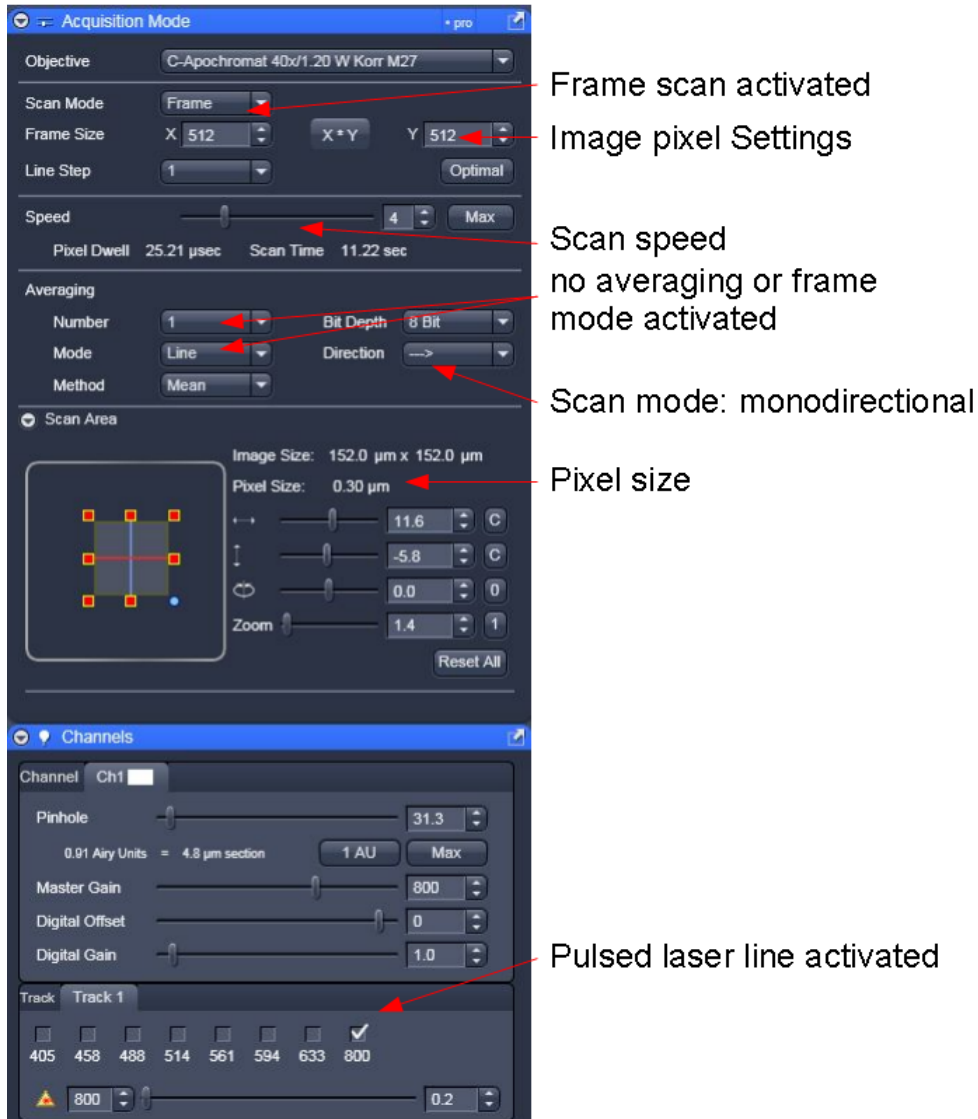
Acquisition Mode • pro

Objective C-Apochromat 40x/1.20 W Korr M27

Scan Mode Frame
Frame Size X 512 X * Y Y 512
Line Step 1 Optimal

Speed 4 Max
Pixel Dwell 25.21 µsec Scan Time 11.22 sec

Averaging
Number 1 Bit Depth 8 Bit
Mode Line Direction --->
Method Mean

Scan Area
Image Size: 152.0 µm x 152.0 µm
Pixel Size: 0.30 µm
11.6 C
-5.8 C
0.0 0
Zoom 1.4 1
Reset All

Channels
Channel Ch1
Pinhole 31.3
0.91 Airy Units = 4.8 µm section 1 AU Max
Master Gain 800
Digital Offset 0
Digital Gain 1.0

Track Track 1
405 458 488 514 561 594 633 800
800 0.2

Frame scan activated

Image pixel Settings

Scan speed

no averaging or frame mode activated

Scan mode: monodirectional

Pixel size

Pulsed laser line activated